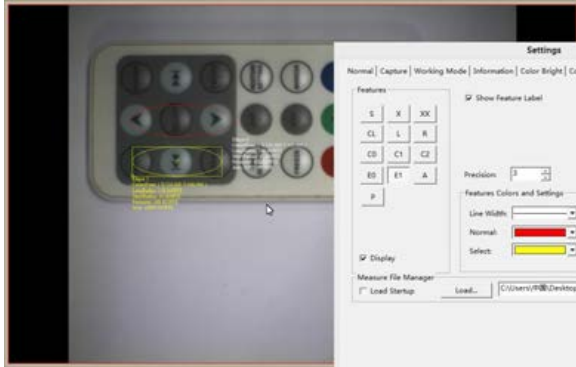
Settings

Normal | Capture | Working Mode | Information | Color Bright | Co

Features

S X XX

CL L R

C0 C1 C2

E0 E1 A

P

Show Feature Label

Precision: 3

Features Colors and Settings

Line Width:

Normal:

Select:

Display

Measure File Manager

Load Startup

Load...

C:\Users\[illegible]\Desktop